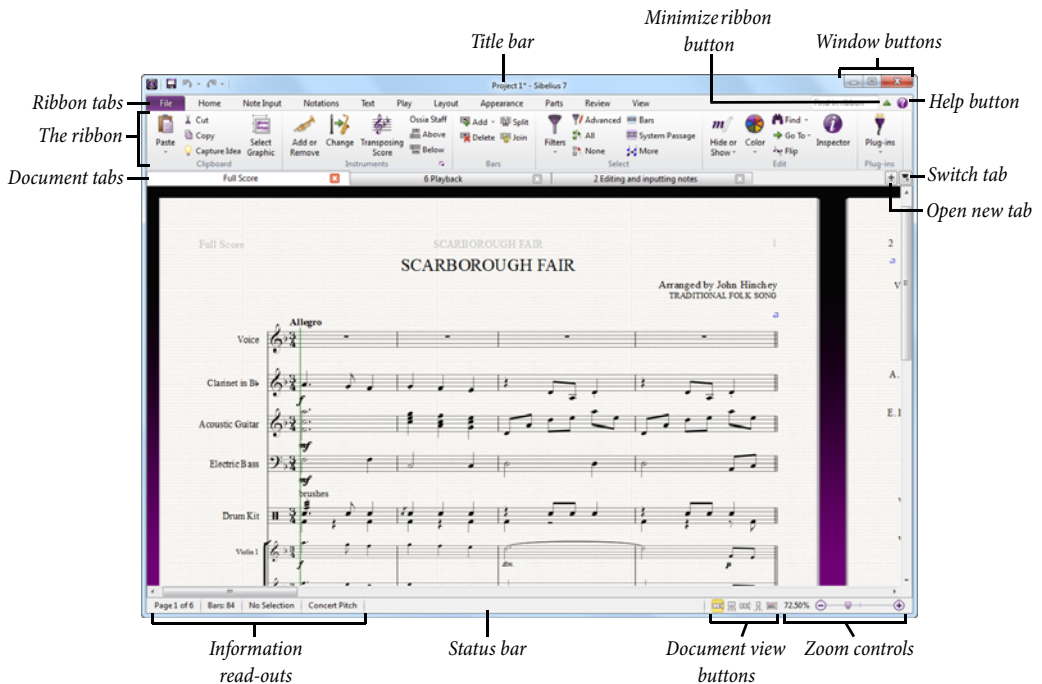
Minimize ribbon button

Title bar

Window buttons

Project 1* - Sibelius 7

Ribbon tabs

File Home Note Input Notations Text Play Layout Appearance Parts Review View

Help button

The ribbon

Paste Cut Copy Capture Idea Clipboard

Select Graphic

Add or Remove Change Transposing Score Ossia Staff Above Below Instruments

Add Split Delete Join Bars

Filters Advanced All None Bars System Passage More Select

Hide or Show Color Find Go To Flip Inspector Edit

Plug-ins Plug-ins

Document tabs

Full Score 6 Playback 2 Editing and inputting notes

Switch tab

Open new tab

Full Score SCARBOROUGH FAIR 1

SCARBOROUGH FAIR

Arranged by John Hinchey
TRADITIONAL FOLK SONG

Allegro

Voice

Clarinet in B♭

Acoustic Guitar

Electric Bass

brushes

Drum Kit

Violin 1

2

V

A.

E. I

Page 1 of 6 Bars: 84 No Selection Concert Pitch

72.50%

Information read-outs

Status bar

Document view buttons

Zoom controls